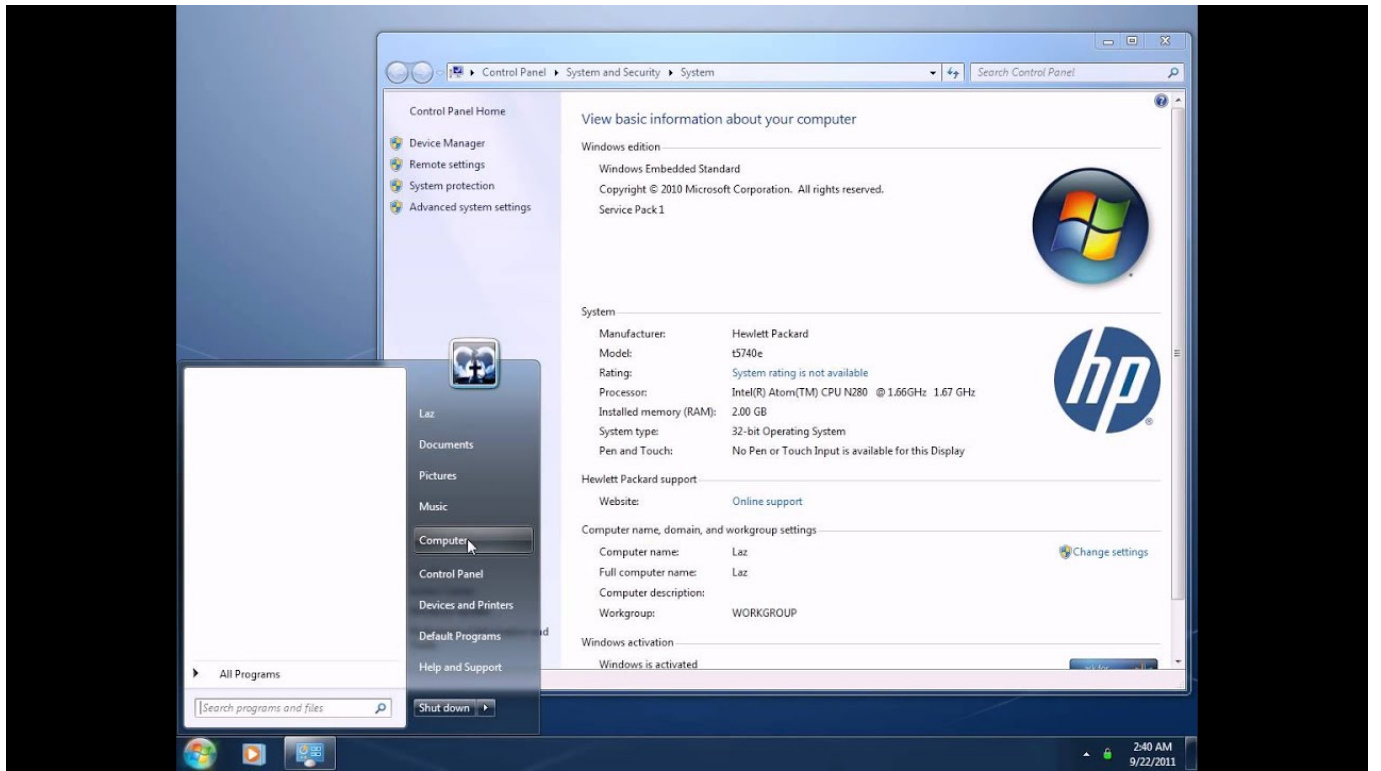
Control Panel ▸ System and Security ▸ System

Search Control Panel

Control Panel Home

Device Manager

Remote settings

System protection

Advanced system settings

View basic information about your computer

Windows edition

Windows Embedded Standard

Copyright © 2010 Microsoft Corporation. All rights reserved.

Service Pack 1

System

| | |
|---|---|
| Manufacturer: | Hewlett Packard |
| Model: | t5740e |
| Rating: | System rating is not available |
| Processor: | Intel(R) Atom(TM) CPU N280 @ 1.66GHz 1.67 GHz |
| Installed memory (RAM): | 2.00 GB |
| System type: | 32-bit Operating System |
| Pen and Touch: | No Pen or Touch Input is available for this Display |

Hewlett Packard support

| | |
|---|---|
| Website: | Online support |

Computer name, domain, and workgroup settings

| | |
|---|---|
| Computer name: | Laz |
| Full computer name: | Laz |
| Computer description: | |
| Workgroup: | WORKGROUP |

Change settings

Windows activation

Windows is activated

hp

Laz

Documents

Pictures

Music

Computer

Control Panel

Devices and Printers

Default Programs

Help and Support

All Programs

Search programs and files

Shut down

2:40 AM
9/22/2011